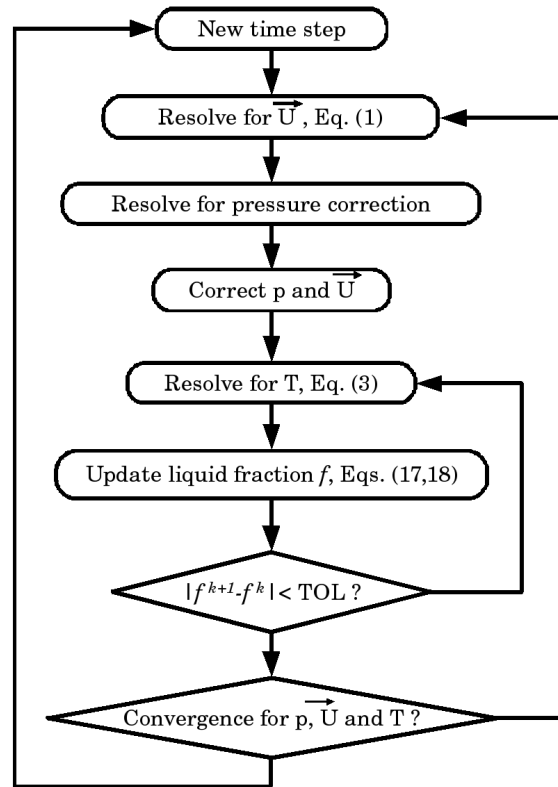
New time step

Resolve for $\overrightarrow{U}$, Eq. (1)

Resolve for pressure correction

Correct p and $\overrightarrow{U}$

Resolve for T, Eq. (3)

Update liquid fraction $f$, Eqs. (17,18)

$|f^{k+1}-f^{k}| < TOL$ ?

Convergence for p, $\overrightarrow{U}$ and T ?